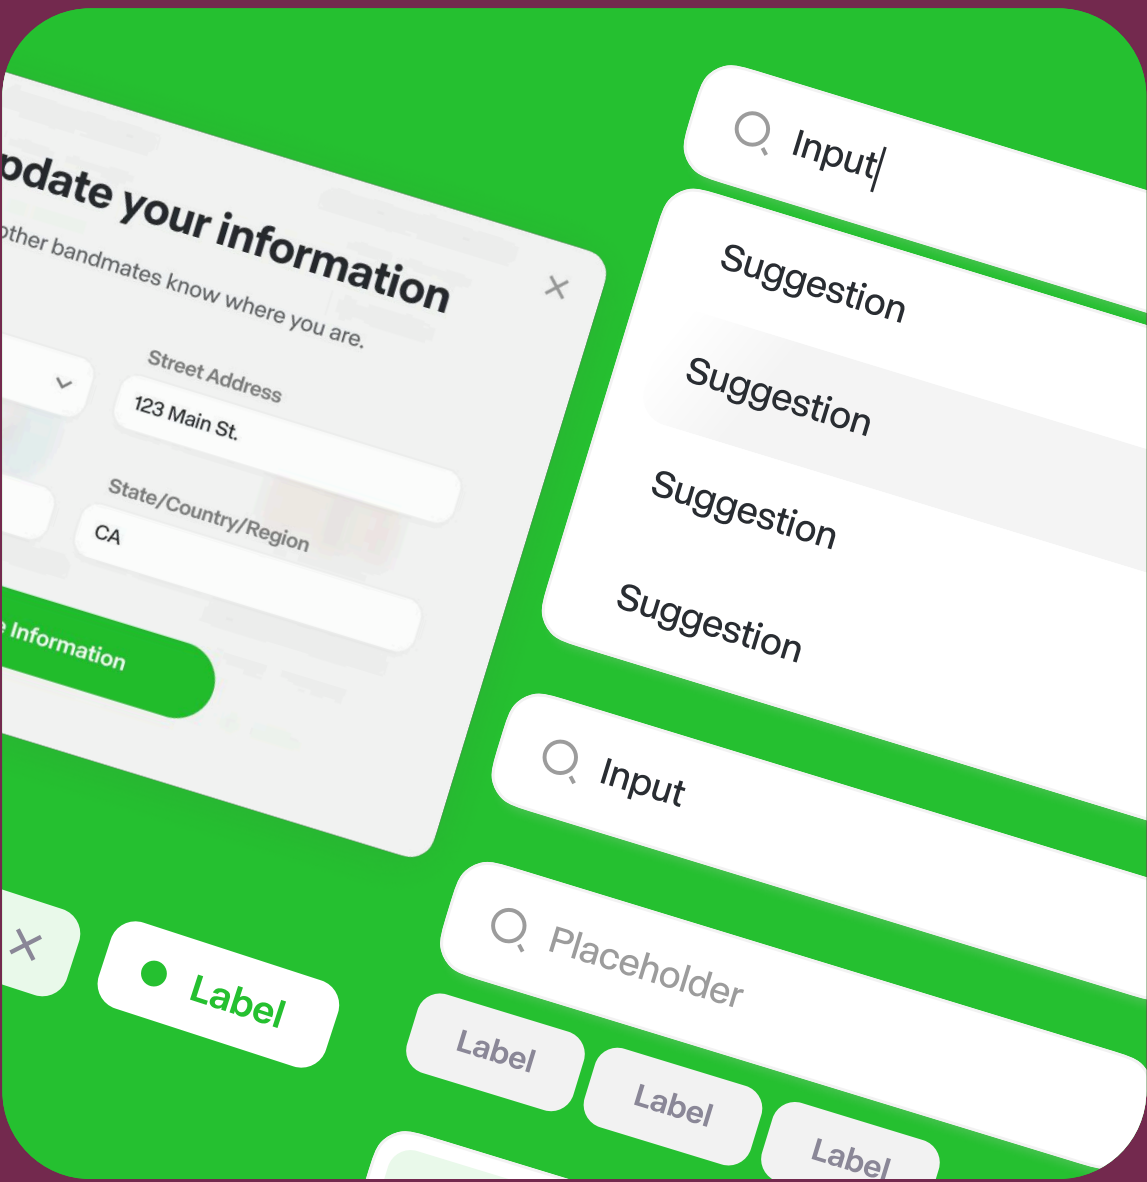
pdate your information

other bandmates know where you are.

×

Street Address

123 Main St.

State/Country/Region

CA

Information

×

Label

Input

Suggestion

Suggestion

Suggestion

Suggestion

Input

Placeholder

Label

Label

Label